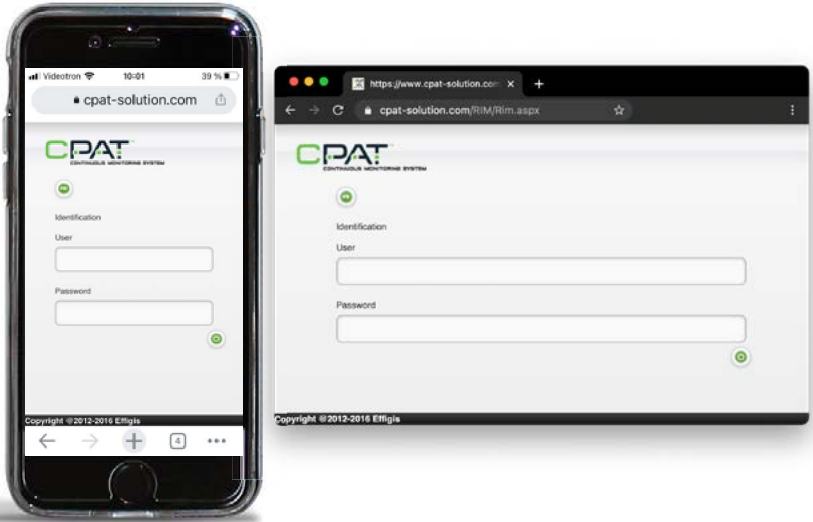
Videotron 10:01 39 %

cpat-solution.com

CPAT
CONTINUOUS MONITORING SYSTEM

Identification

User

Password

Copyright @2012-2016 Effigis

4

https://www.cpat-solution.com

cpat-solution.com/RIM/Rim.aspx

CPAT
CONTINUOUS MONITORING SYSTEM

Identification

User

Password

Copyright @2012-2016 Effigis